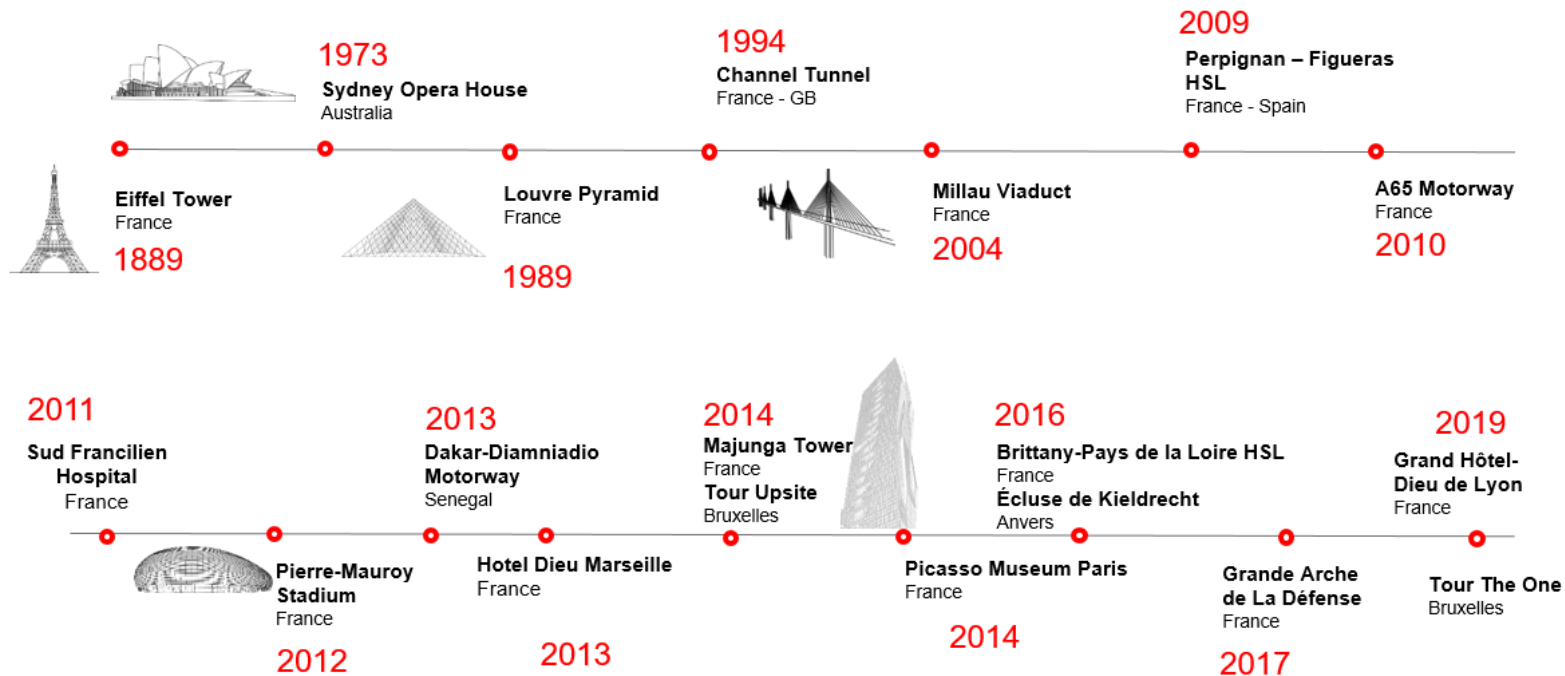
1973
Sydney Opera House
Australia

1994
Channel Tunnel
France - GB

2009
Perpignan – Figueras HSL
France - Spain

Eiffel Tower
France
1889

Louvre Pyramid
France
1989

Millau Viaduct
France
2004

A65 Motorway
France
2010

2011
Sud Francilien Hospital
France

2013
Dakar-Diamniadio Motorway
Senegal

2014
Majunga Tower
France
Tour Upsite
Bruxelles

2016
Brittany-Pays de la Loire HSL
France
Écluse de Kieldrecht
Anvers

2019
Grand Hôtel-Dieu de Lyon
France

Pierre-Mauroy Stadium
France
2012

Hotel Dieu Marseille
France
2013

Picasso Museum Paris
France
2014

Grande Arche de La Défense
France
2017

Tour The One
Bruxelles